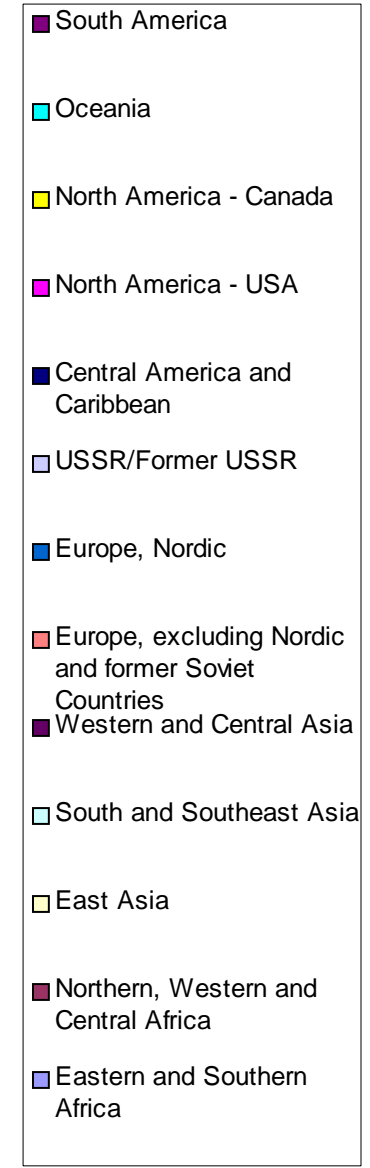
South America

Oceania

North America - Canada

North America - USA

Central America and Caribbean

USSR/Former USSR

Europe, Nordic

Europe, excluding Nordic and former Soviet Countries

Western and Central Asia

South and Southeast Asia

East Asia

Northern, Western and Central Africa

Eastern and Southern Africa